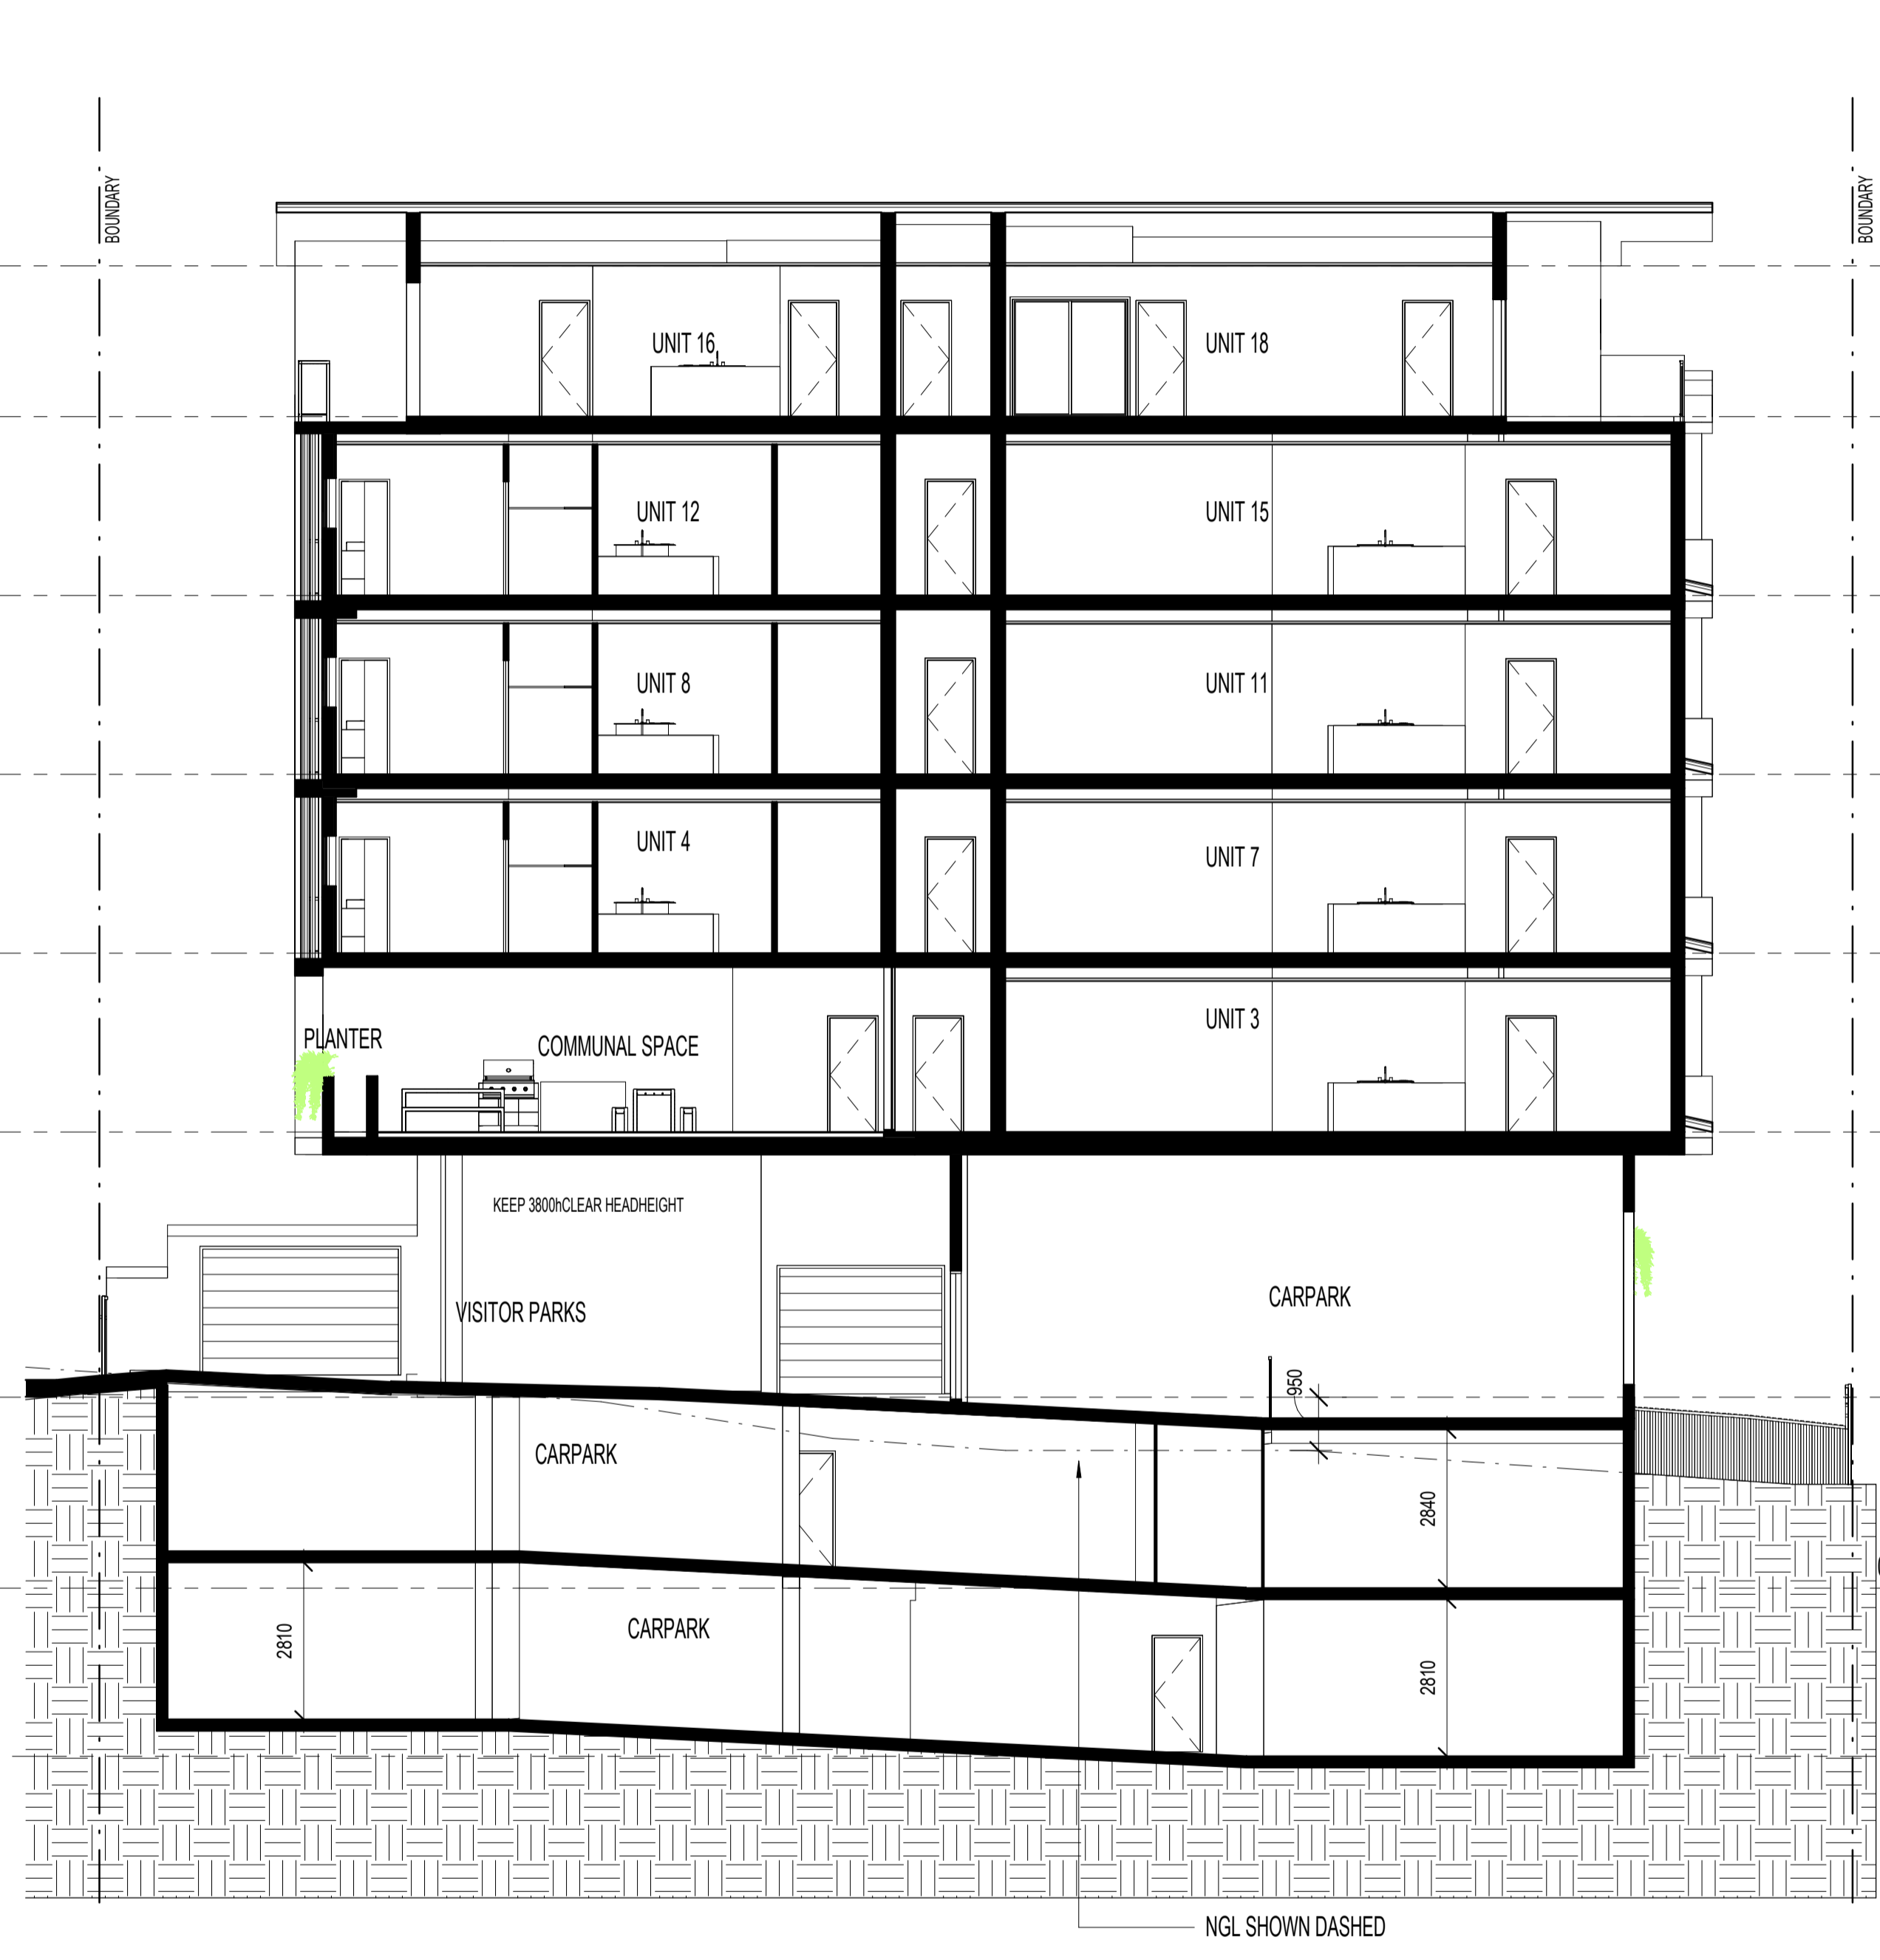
BOUNDARY

BOUNDARY

UNIT 16

UNIT 18

UNIT 12

UNIT 15

UNIT 8

UNIT 11

UNIT 4

UNIT 7

PLANTER

COMMUNAL SPACE

UNIT 3

KEEP 3800hCLEAR HEADHEIGHT

VISITOR PARKS

CARPARK

950

CARPARK

2840

2810

CARPARK

2810

NGL SHOWN DASHED